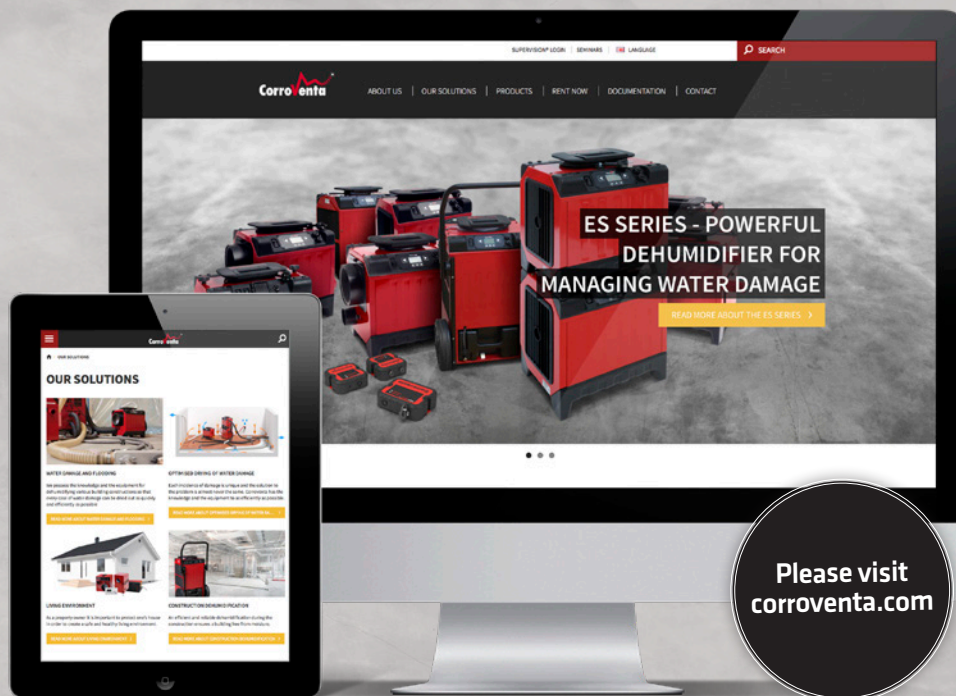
SUPERVISOR LOGIN | SEMINARS | LANGUAGE

SEARCH

Corroventa

ABOUT US | OUR SOLUTIONS | PRODUCTS | RENT NOW | DOCUMENTATION | CONTACT

ES SERIES - POWERFUL DEHUMIDIFIER FOR MANAGING WATER DAMAGE

READ MORE ABOUT THE ES SERIES

Corroventa

OUR SOLUTIONS

OUR SOLUTIONS

WATER DAMAGE AND FLOODING

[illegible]

READ MORE ABOUT WATER DAMAGE AND FLOODING

OPTIMISED DRYING OF WATER DAMAGE

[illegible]

READ MORE ABOUT OPTIMISED DRYING OF WATER DA...

LIVING ENVIRONMENT

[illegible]

READ MORE ABOUT LIVING ENVIRONMENT

CONSTRUCTION DEHUMIDIFICATION

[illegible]

READ MORE ABOUT CONSTRUCTION DEHUMIDIFICATION

Please visit corroventa.com